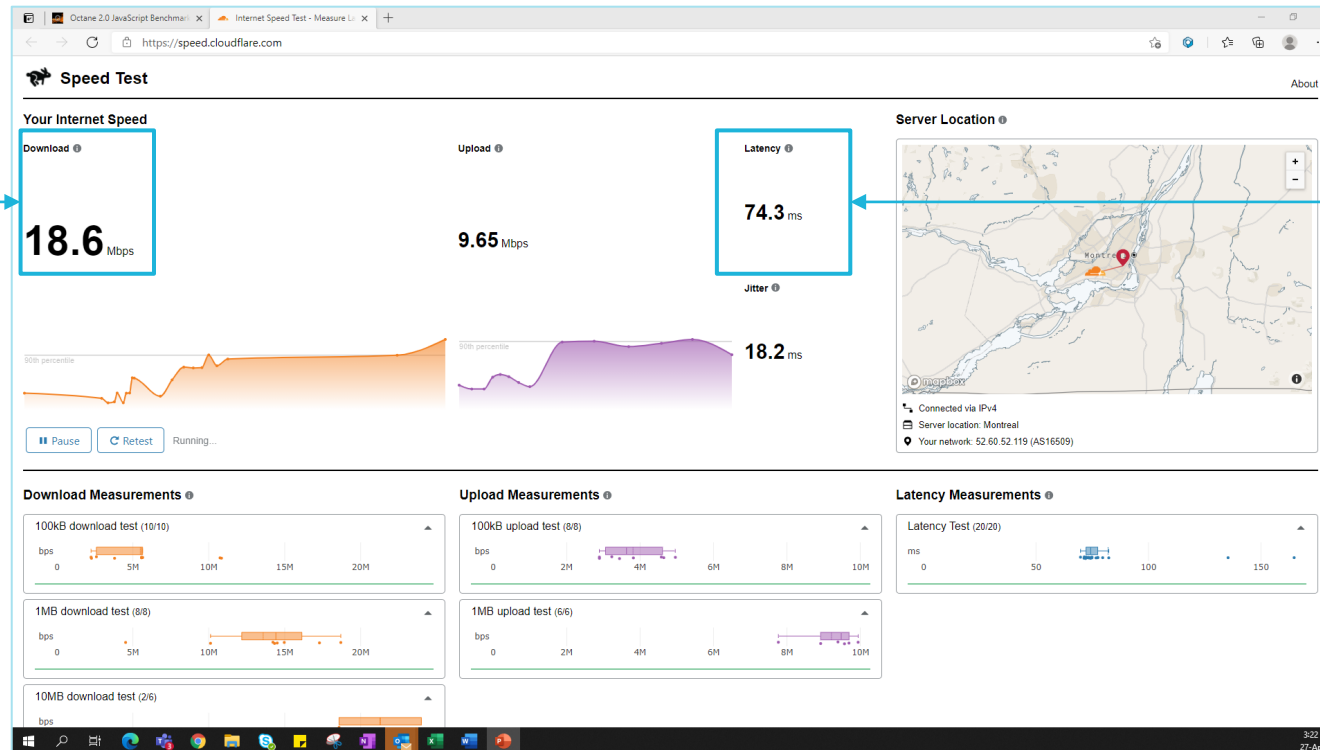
Octane 2.0 JavaScript Benchmark
Internet Speed Test - Measure La
https://speed.cloudflare.com

Speed Test
About

Your Internet Speed
Download
18.6 Mbps
Upload
9.65 Mbps
Latency
74.3 ms
Jitter
18.2 ms
90th percentile
90th percentile

Pause
Retest
Running...

Server Location
+
−
Montreal
mapbox
Connected via IPv4
Server location: Montreal
Your network: 52.60.52.119 (AS16509)

Download Measurements
100kB download test (10/10)
bps
0 5M 10M 15M 20M
1MB download test (8/8)
bps
0 5M 10M 15M 20M
10MB download test (2/6)
bps

Upload Measurements
100kB upload test (8/8)
bps
0 2M 4M 6M 8M 10M
1MB upload test (6/6)
bps
0 2M 4M 6M 8M 10M

Latency Measurements
Latency Test (20/20)
ms
0 50 100 150

3:22
27-A